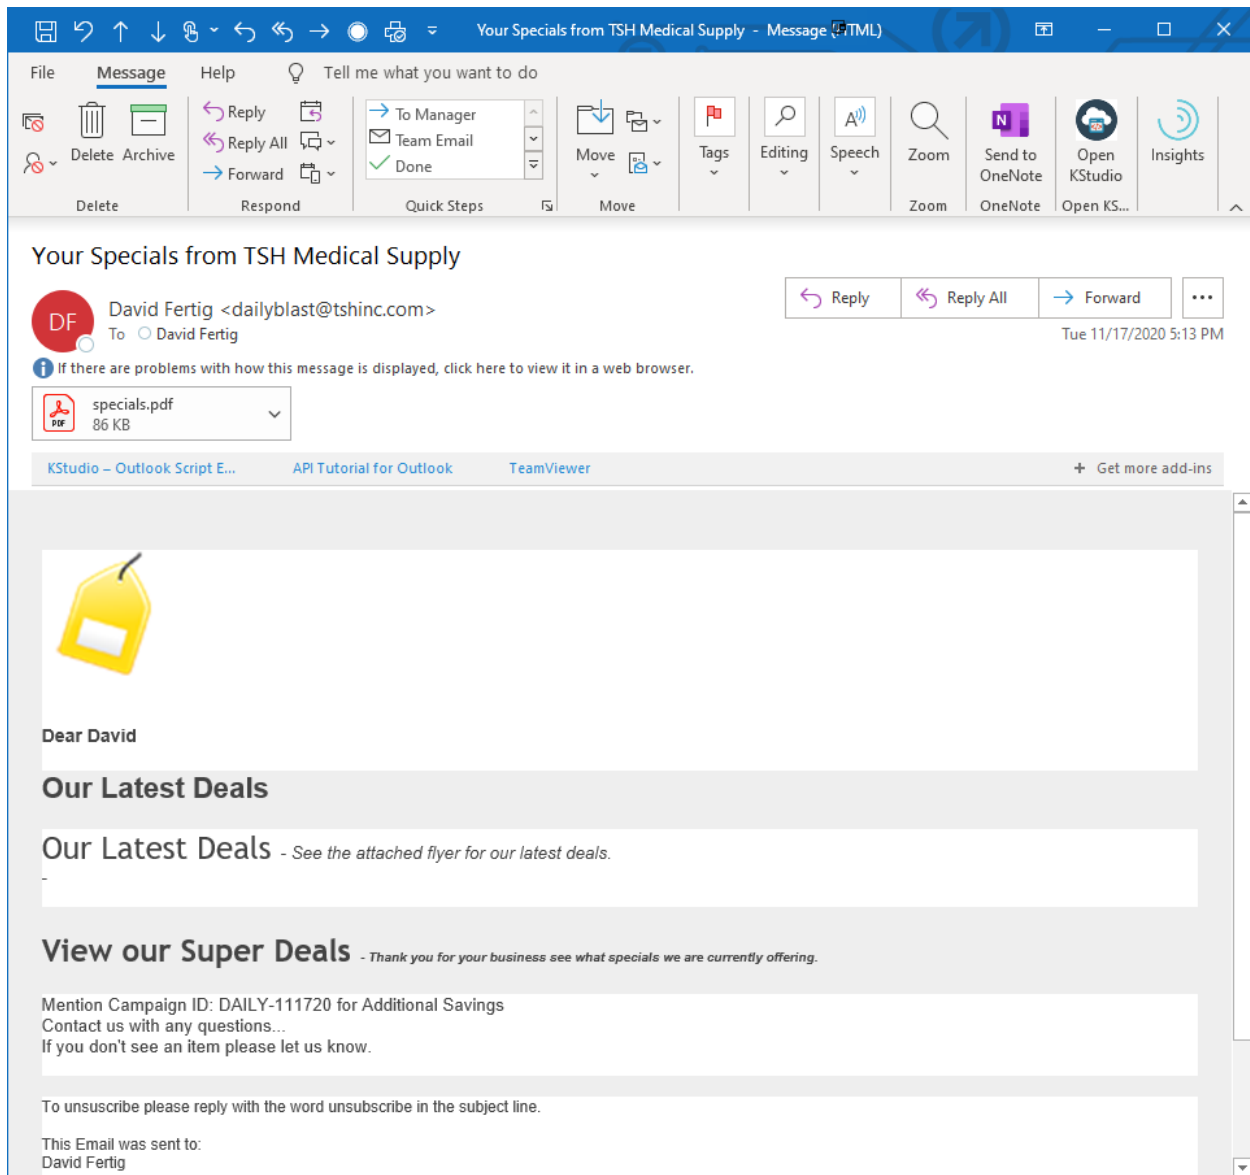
Your Specials from TSH Medical Supply - Message (HTML)

File Message Help Tell me what you want to do

Delete Archive
Delete

Reply
Reply All
Forward
Respond

To Manager
Team Email
Done
Quick Steps

Move
Move

Tags

Editing

Speech

Zoom
Zoom

Send to OneNote
OneNote

Open KStudio
Open KS...

Insights

Your Specials from TSH Medical Supply

DF David Fertig <dailyblast@tshinc.com>
To David Fertig

Reply Reply All Forward ...

Tue 11/17/2020 5:13 PM

If there are problems with how this message is displayed, click here to view it in a web browser.

specials.pdf
86 KB

KStudio – Outlook Script E... API Tutorial for Outlook TeamViewer + Get more add-ins

Dear David

Our Latest Deals

Our Latest Deals - See the attached flyer for our latest deals.

-

View our Super Deals - Thank you for your business see what specials we are currently offering.

Mention Campaign ID: DAILY-111720 for Additional Savings
Contact us with any questions...
If you don't see an item please let us know.

To unsuscribe please reply with the word unsubscribe in the subject line.

This Email was sent to:
David Fertig